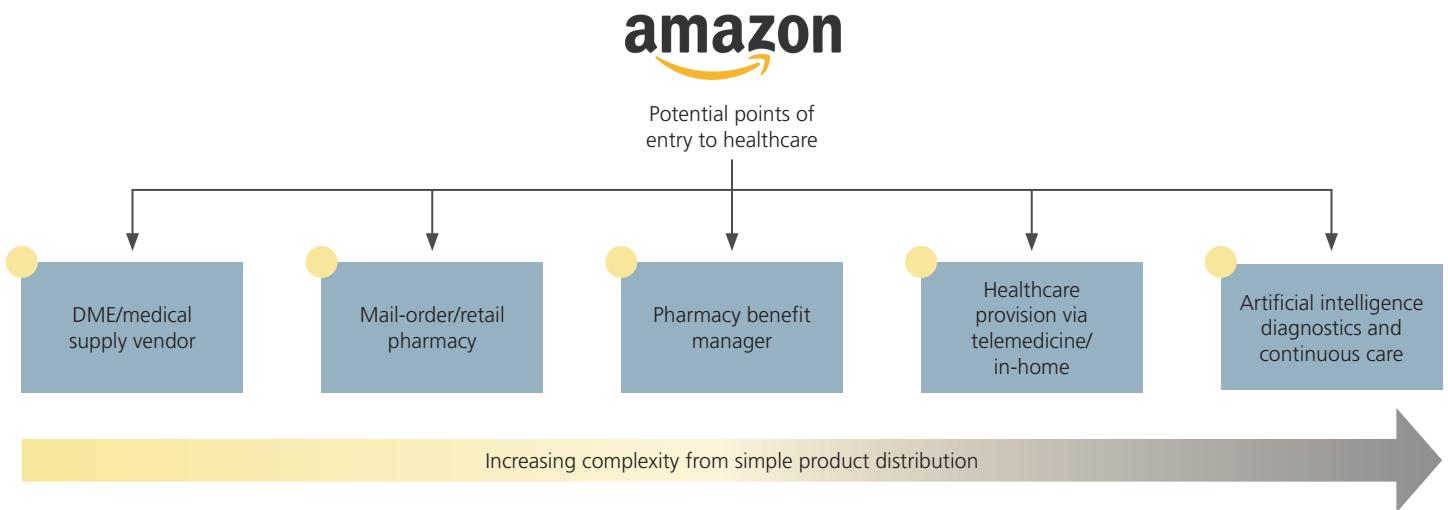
amazon

Potential points of entry to healthcare

DME/medical supply vendor

Mail-order/retail pharmacy

Pharmacy benefit manager

Healthcare provision via telemedicine/ in-home

Artificial intelligence diagnostics and continuous care

Increasing complexity from simple product distribution